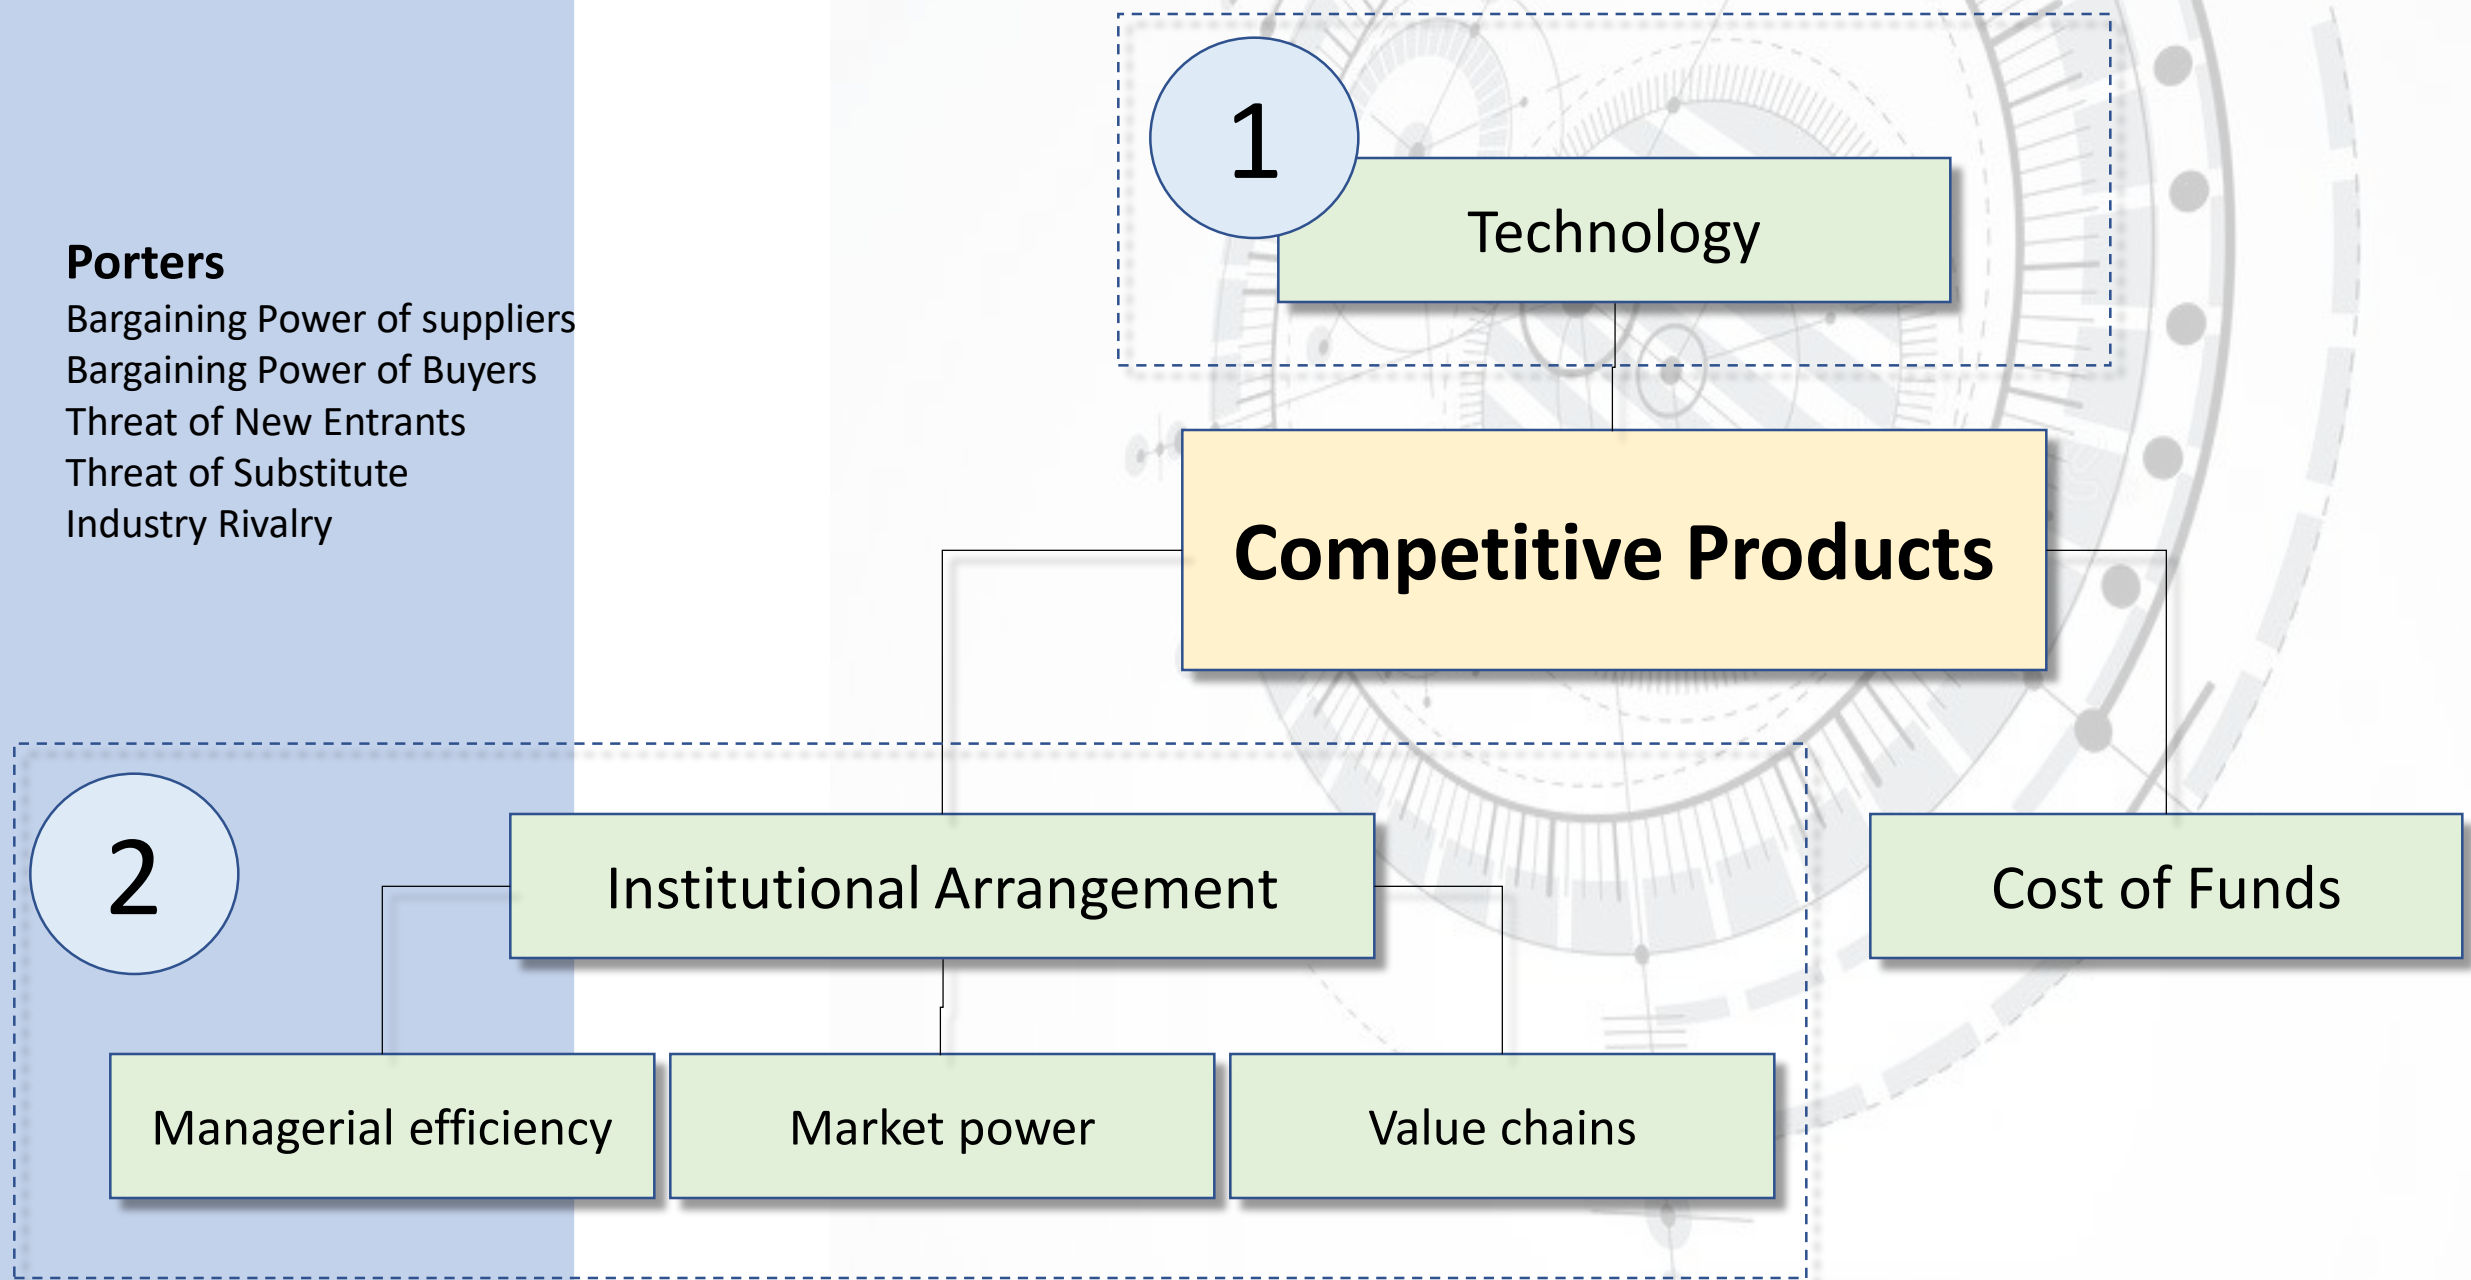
Porters
Bargaining Power of suppliers
Bargaining Power of Buyers
Threat of New Entrants
Threat of Substitute
Industry Rivalry

1

Technology

Competitive Products

2

Institutional Arrangement

Cost of Funds

Managerial efficiency

Market power

Value chains